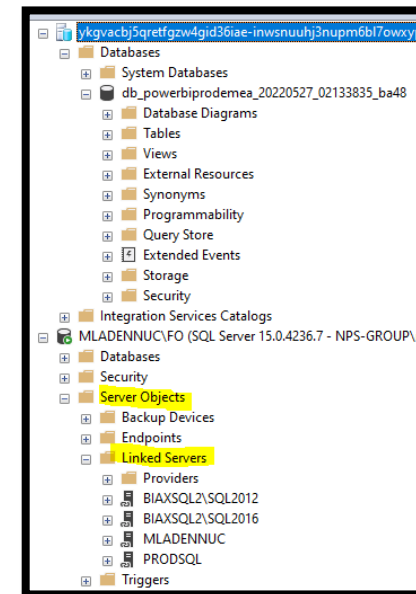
ykgvacbj5qretfgzw4gid36iae-inwsnuuhj3nupm6bl7owxy
Databases
System Databases
db_powerbiprodemea_20220527_02133835_ba48
Database Diagrams
Tables
Views
External Resources
Synonyms
Programmability
Query Store
Extended Events
Storage
Security
Integration Services Catalogs
MLADENNUC\FO (SQL Server 15.0.4236.7 - NPS-GROUP\
Databases
Security
Server Objects
Backup Devices
Endpoints
Linked Servers
Providers
BIAXSQL2\SQL2012
BIAXSQL2\SQL2016
MLADENNUC
PRODSQL
Triggers